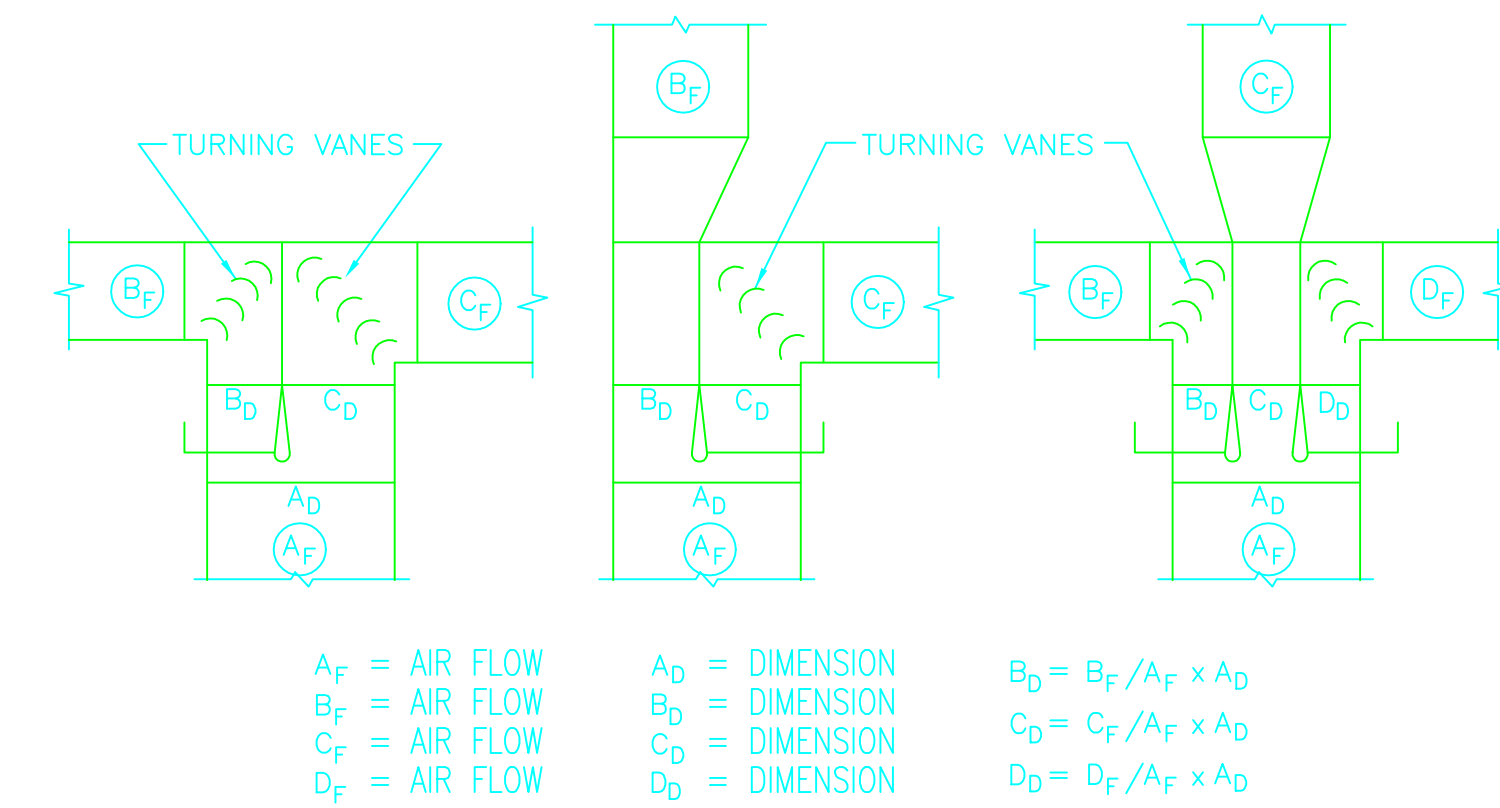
TURNING VANES

$B_F$

$C_F$

$B_D$ $C_D$

$A_D$

$A_F$

$B_F$

TURNING VANES

$C_F$

$B_D$ $C_D$

$A_D$

$A_F$

$C_F$

$B_F$

$D_F$

$B_D$ $C_D$ $D_D$

$A_D$

$A_F$

$A_F$ = AIR FLOW
$B_F$ = AIR FLOW
$C_F$ = AIR FLOW
$D_F$ = AIR FLOW

$A_D$ = DIMENSION
$B_D$ = DIMENSION
$C_D$ = DIMENSION
$D_D$ = DIMENSION

$B_D = B_F / A_F \times A_D$
$C_D = C_F / A_F \times A_D$
$D_D = D_F / A_F \times A_D$